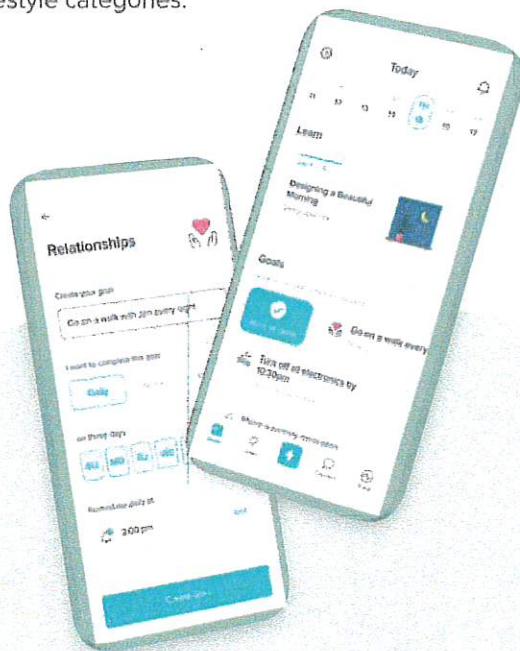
estyle categories.

Today

11 12 13 14 15 16 17

Learn

Designing a Beautiful Morning

Goals

Go on a walk every

Turn off all electronics by 10:30pm

Relationships

Create your goal

Go on a walk with Jim every night

I want to complete this goal

Daily

on these days

Remind me daily at

2:00 pm

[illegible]